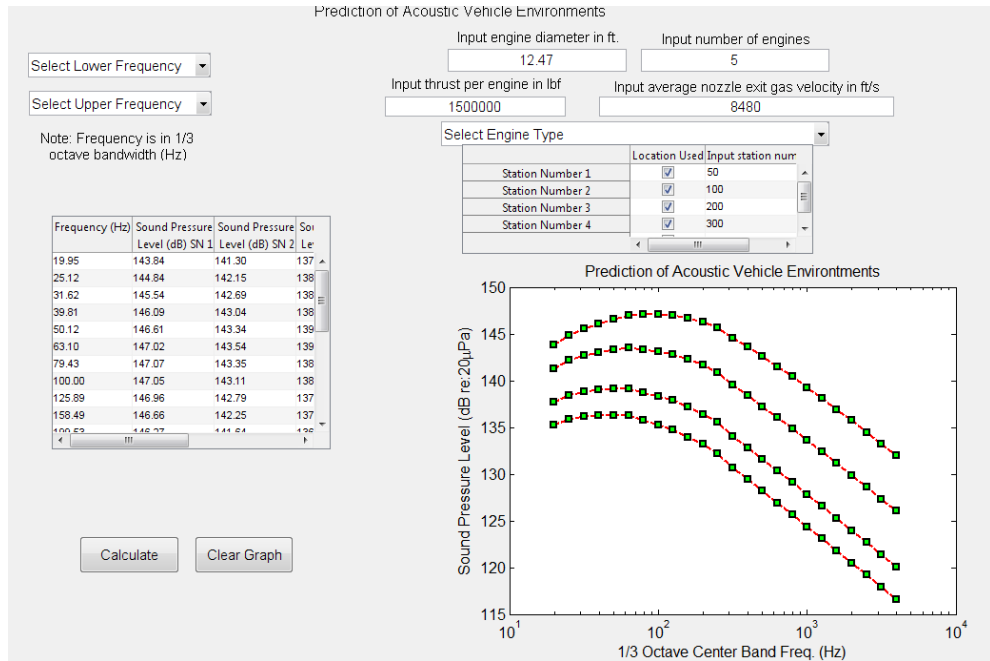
Prediction of Acoustic Vehicle Environments

Select Lower Frequency

Select Upper Frequency

Note: Frequency is in 1/3 octave bandwidth (Hz)

Input engine diameter in ft.
12.47

Input number of engines
5

Input thrust per engine in lbf
1500000

Input average nozzle exit gas velocity in ft/s
8480

Select Engine Type

| | Location Used | Input station num |
|---|---|---|
| Station Number 1 | ☑ | 50 |
| Station Number 2 | ☑ | 100 |
| Station Number 3 | ☑ | 200 |
| Station Number 4 | ☑ | 300 |

| Frequency (Hz) | Sound Pressure Level (dB) SN 1 | Sound Pressure Level (dB) SN 2 | So Le |
|---|---|---|---|
| 19.95 | 143.84 | 141.30 | 137 |
| 25.12 | 144.84 | 142.15 | 138 |
| 31.62 | 145.54 | 142.69 | 138 |
| 39.81 | 146.09 | 143.04 | 138 |
| 50.12 | 146.61 | 143.34 | 139 |
| 63.10 | 147.02 | 143.54 | 139 |
| 79.43 | 147.07 | 143.35 | 138 |
| 100.00 | 147.05 | 143.11 | 138 |
| 125.89 | 146.96 | 142.79 | 137 |
| 158.49 | 146.66 | 142.25 | 137 |
| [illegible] | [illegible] | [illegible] | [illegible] |

Calculate

Clear Graph

Prediction of Acoustic Vehicle Environtments

Sound Pressure Level (dB re:20μPa)

150
145
140
135
130
125
120
115

$10^1$ $10^2$ $10^3$ $10^4$

1/3 Octave Center Band Freq. (Hz)